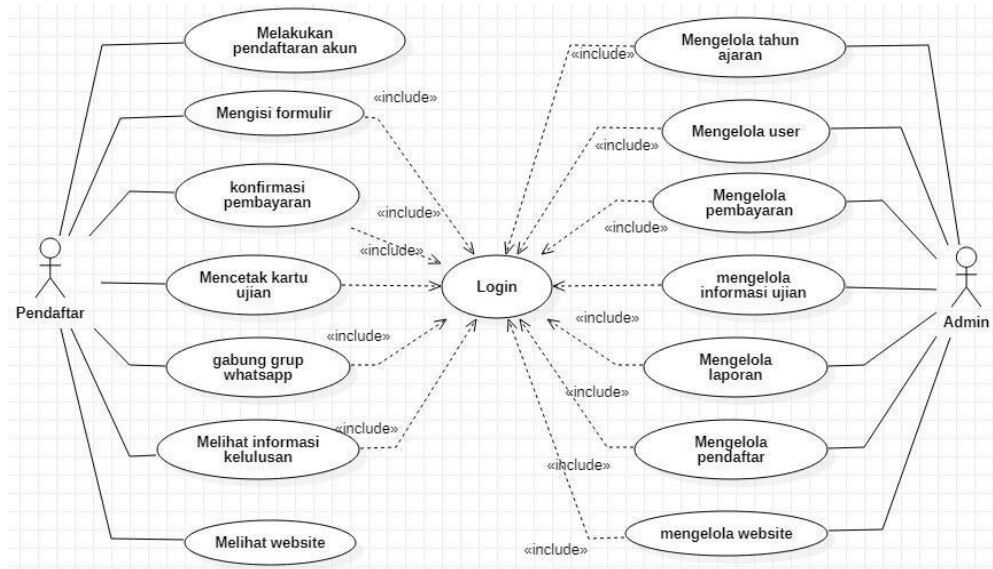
Melakukan pendaftaran akun

Mengisi formulir

«include»

konfirmasi pembayaran

«include»

«include»

Mencetak kartu ujian

Pendaftar

«include»

gabung grup whatsapp

«include»

Melihat informasi kelulusan

Melihat website

Login

«include»

Mengelola tahun ajaran

Mengelola user

«include»

Mengelola pembayaran

«include»

mengelola informasi ujian

«include»

Admin

Mengelola laporan

«include»

Mengelola pendaftar

«include»

mengelola website

«include»